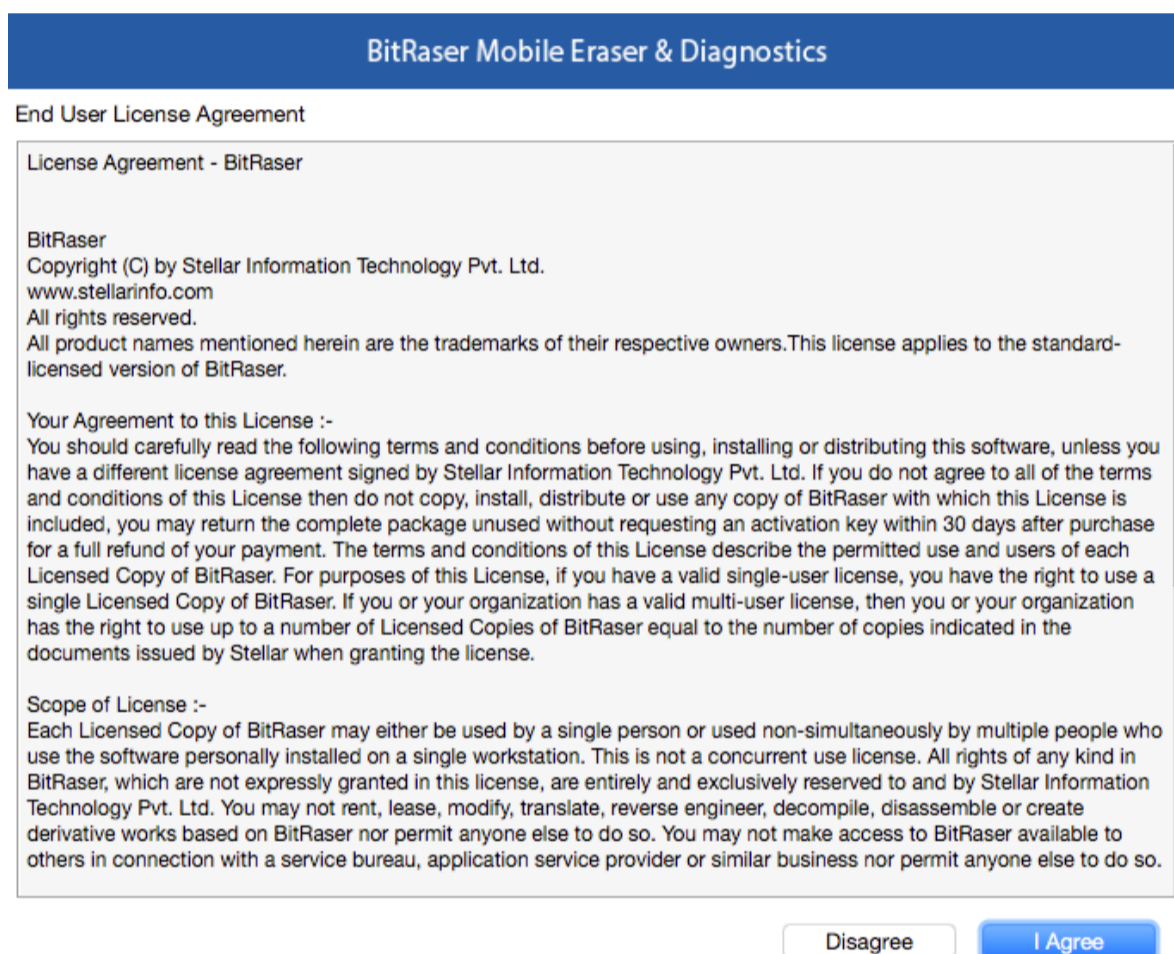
BitRaser Mobile Eraser & Diagnostics

End User License Agreement

License Agreement - BitRaser

BitRaser
Copyright (C) by Stellar Information Technology Pvt. Ltd.
www.stellarinfo.com
All rights reserved.
All product names mentioned herein are the trademarks of their respective owners.This license applies to the standard-licensed version of BitRaser.

Your Agreement to this License :-
You should carefully read the following terms and conditions before using, installing or distributing this software, unless you have a different license agreement signed by Stellar Information Technology Pvt. Ltd. If you do not agree to all of the terms and conditions of this License then do not copy, install, distribute or use any copy of BitRaser with which this License is included, you may return the complete package unused without requesting an activation key within 30 days after purchase for a full refund of your payment. The terms and conditions of this License describe the permitted use and users of each Licensed Copy of BitRaser. For purposes of this License, if you have a valid single-user license, you have the right to use a single Licensed Copy of BitRaser. If you or your organization has a valid multi-user license, then you or your organization has the right to use up to a number of Licensed Copies of BitRaser equal to the number of copies indicated in the documents issued by Stellar when granting the license.

Scope of License :-
Each Licensed Copy of BitRaser may either be used by a single person or used non-simultaneously by multiple people who use the software personally installed on a single workstation. This is not a concurrent use license. All rights of any kind in BitRaser, which are not expressly granted in this license, are entirely and exclusively reserved to and by Stellar Information Technology Pvt. Ltd. You may not rent, lease, modify, translate, reverse engineer, decompile, disassemble or create derivative works based on BitRaser nor permit anyone else to do so. You may not make access to BitRaser available to others in connection with a service bureau, application service provider or similar business nor permit anyone else to do so.

Disagree
I Agree